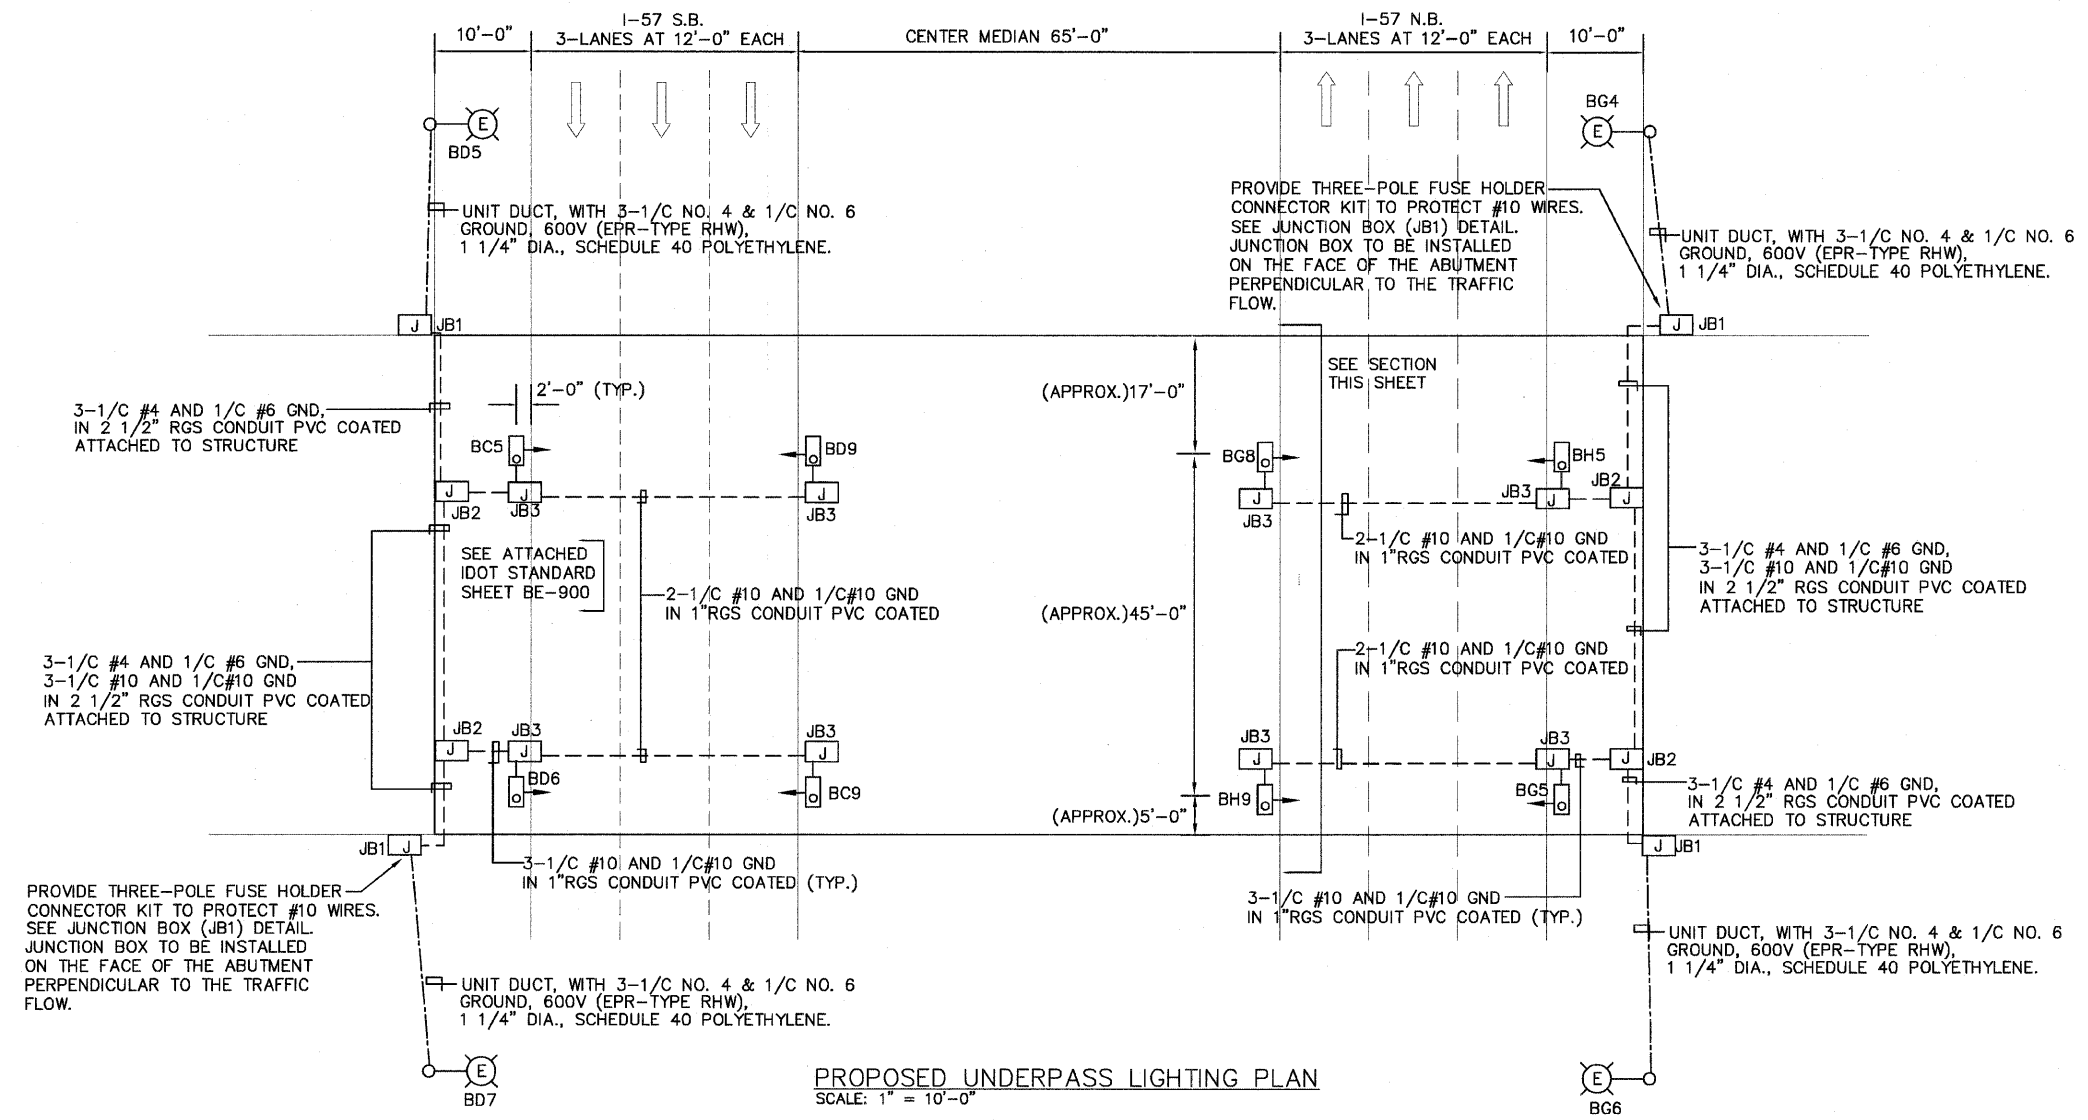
10'-0"

I-57 S.B.
3-LANES AT 12'-0" EACH

CENTER MEDIAN 65'-0"

I-57 N.B.
3-LANES AT 12'-0" EACH

10'-0"

E
BD5

BG4
E

UNIT DUCT, WITH 3-1/C NO. 4 & 1/C NO. 6 GROUND, 600V (EPR-TYPE RHW), 1 1/4" DIA., SCHEDULE 40 POLYETHYLENE.

PROVIDE THREE-POLE FUSE HOLDER CONNECTOR KIT TO PROTECT #10 WIRES. SEE JUNCTION BOX (JB1) DETAIL. JUNCTION BOX TO BE INSTALLED ON THE FACE OF THE ABUTMENT PERPENDICULAR TO THE TRAFFIC FLOW.

UNIT DUCT, WITH 3-1/C NO. 4 & 1/C NO. 6 GROUND, 600V (EPR-TYPE RHW), 1 1/4" DIA., SCHEDULE 40 POLYETHYLENE.

J JB1

J JB1

SEE SECTION THIS SHEET

2'-0" (TYP.)

3-1/C #4 AND 1/C #6 GND, IN 2 1/2" RGS CONDUIT PVC COATED ATTACHED TO STRUCTURE

(APPROX.)17'-0"

BC5

BD9

BG8

BH5

J
JB2

J
JB3

J
JB3

J
JB3

JB3 J

JB2
J

2-1/C #10 AND 1/C#10 GND IN 1"RGS CONDUIT PVC COATED

SEE ATTACHED IDOT STANDARD SHEET BE-900

2-1/C #10 AND 1/C#10 GND IN 1"RGS CONDUIT PVC COATED

3-1/C #4 AND 1/C #6 GND, 3-1/C #10 AND 1/C#10 GND IN 2 1/2" RGS CONDUIT PVC COATED ATTACHED TO STRUCTURE

(APPROX.)45'-0"

3-1/C #4 AND 1/C #6 GND, 3-1/C #10 AND 1/C#10 GND IN 2 1/2" RGS CONDUIT PVC COATED ATTACHED TO STRUCTURE

2-1/C #10 AND 1/C#10 GND IN 1"RGS CONDUIT PVC COATED

JB2
J

JB3
J

JB3
J

JB3
J

JB3
J

J JB2

BD6

BC9

BH9

BG5

(APPROX.)5'-0"

3-1/C #4 AND 1/C #6 GND, IN 2 1/2" RGS CONDUIT PVC COATED ATTACHED TO STRUCTURE

JB1 J

J JB1

3-1/C #10 AND 1/C#10 GND IN 1"RGS CONDUIT PVC COATED (TYP.)

3-1/C #10 AND 1/C#10 GND IN 1"RGS CONDUIT PVC COATED (TYP.)

PROVIDE THREE-POLE FUSE HOLDER CONNECTOR KIT TO PROTECT #10 WIRES. SEE JUNCTION BOX (JB1) DETAIL. JUNCTION BOX TO BE INSTALLED ON THE FACE OF THE ABUTMENT PERPENDICULAR TO THE TRAFFIC FLOW.

UNIT DUCT, WITH 3-1/C NO. 4 & 1/C NO. 6 GROUND, 600V (EPR-TYPE RHW), 1 1/4" DIA., SCHEDULE 40 POLYETHYLENE.

UNIT DUCT, WITH 3-1/C NO. 4 & 1/C NO. 6 GROUND, 600V (EPR-TYPE RHW), 1 1/4" DIA., SCHEDULE 40 POLYETHYLENE.

E
BD7

PROPOSED UNDERPASS LIGHTING PLAN
SCALE: 1" = 10'-0"

E
BG6